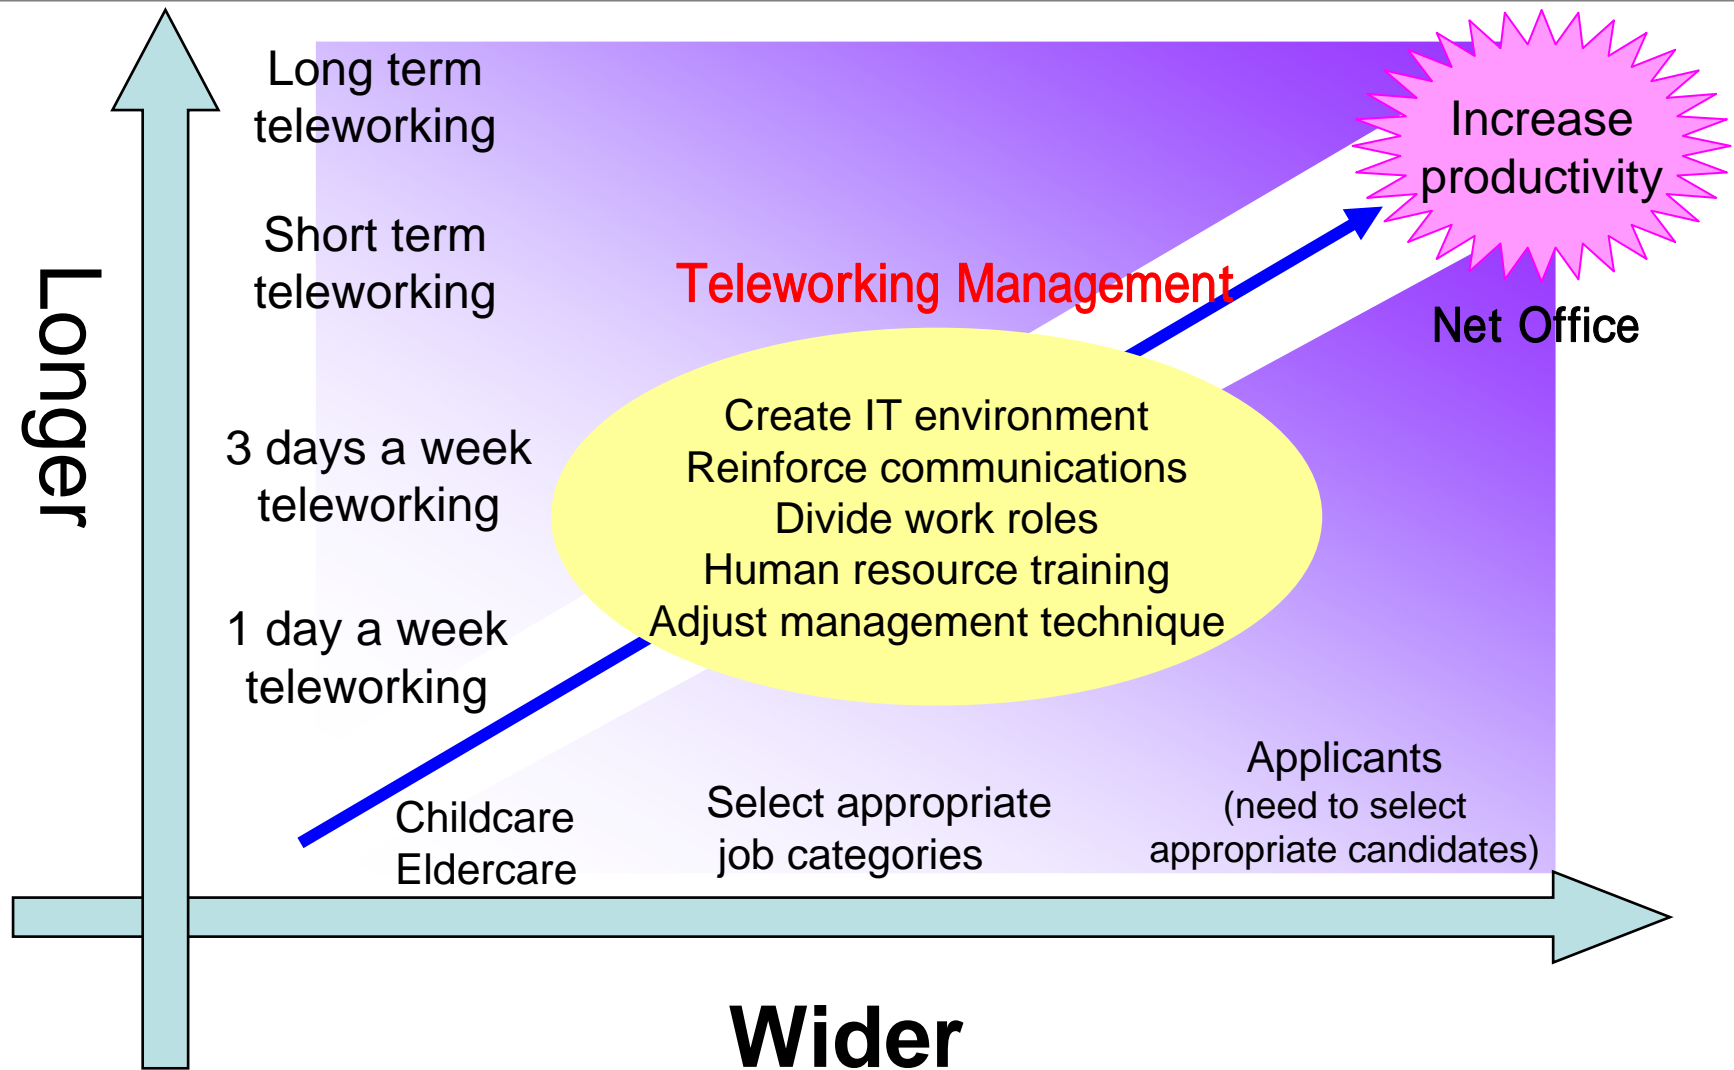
Longer

Long term teleworking

Short term teleworking

3 days a week teleworking

1 day a week teleworking

Increase productivity

Teleworking Management

Net Office

Create IT environment
Reinforce communications
Divide work roles
Human resource training
Adjust management technique

Childcare
Eldercare

Select appropriate job categories

Applicants
(need to select appropriate candidates)

Wider